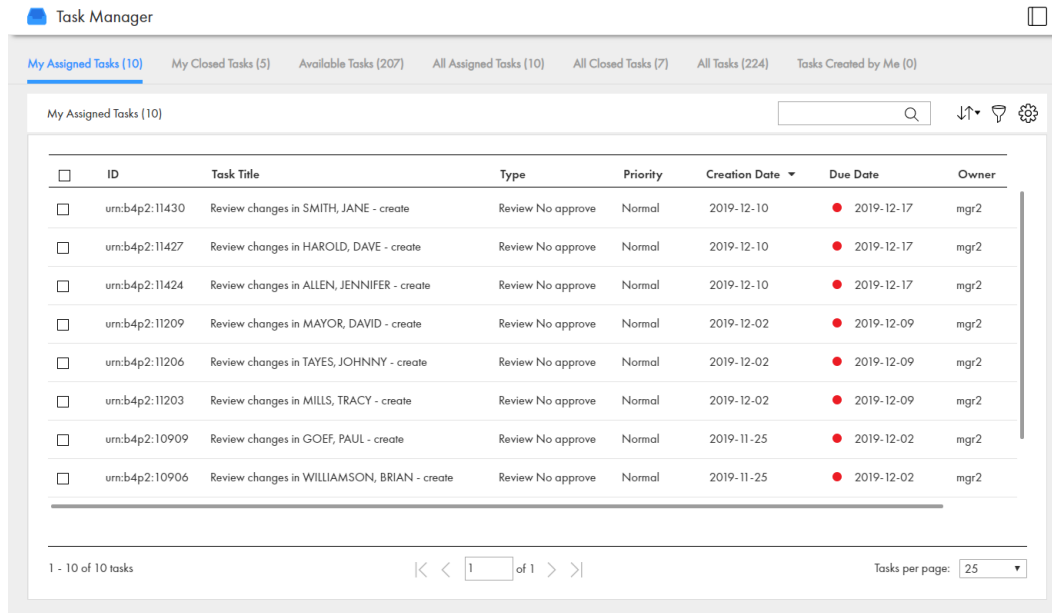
Task Manager

My Assigned Tasks (10) My Closed Tasks (5) Available Tasks (207) All Assigned Tasks (10) All Closed Tasks (7) All Tasks (224) Tasks Created by Me (0)

My Assigned Tasks (10)

| | ID | Task Title | Type | Priority | Creation Date | Due Date | Owner |
|---|---|---|---|---|---|---|---|
| | urn:b4p2:11430 | Review changes in SMITH, JANE - create | Review No approve | Normal | 2019-12-10 | 2019-12-17 | mgr2 |
| | urn:b4p2:11427 | Review changes in HAROLD, DAVE - create | Review No approve | Normal | 2019-12-10 | 2019-12-17 | mgr2 |
| | urn:b4p2:11424 | Review changes in ALLEN, JENNIFER - create | Review No approve | Normal | 2019-12-10 | 2019-12-17 | mgr2 |
| | urn:b4p2:11209 | Review changes in MAYOR, DAVID - create | Review No approve | Normal | 2019-12-02 | 2019-12-09 | mgr2 |
| | urn:b4p2:11206 | Review changes in TAYES, JOHNNY - create | Review No approve | Normal | 2019-12-02 | 2019-12-09 | mgr2 |
| | urn:b4p2:11203 | Review changes in MILLS, TRACY - create | Review No approve | Normal | 2019-12-02 | 2019-12-09 | mgr2 |
| | urn:b4p2:10909 | Review changes in GOEF, PAUL - create | Review No approve | Normal | 2019-11-25 | 2019-12-02 | mgr2 |
| | urn:b4p2:10906 | Review changes in WILLIAMSON, BRIAN - create | Review No approve | Normal | 2019-11-25 | 2019-12-02 | mgr2 |

1 - 10 of 10 tasks 1 of 1 Tasks per page: 25